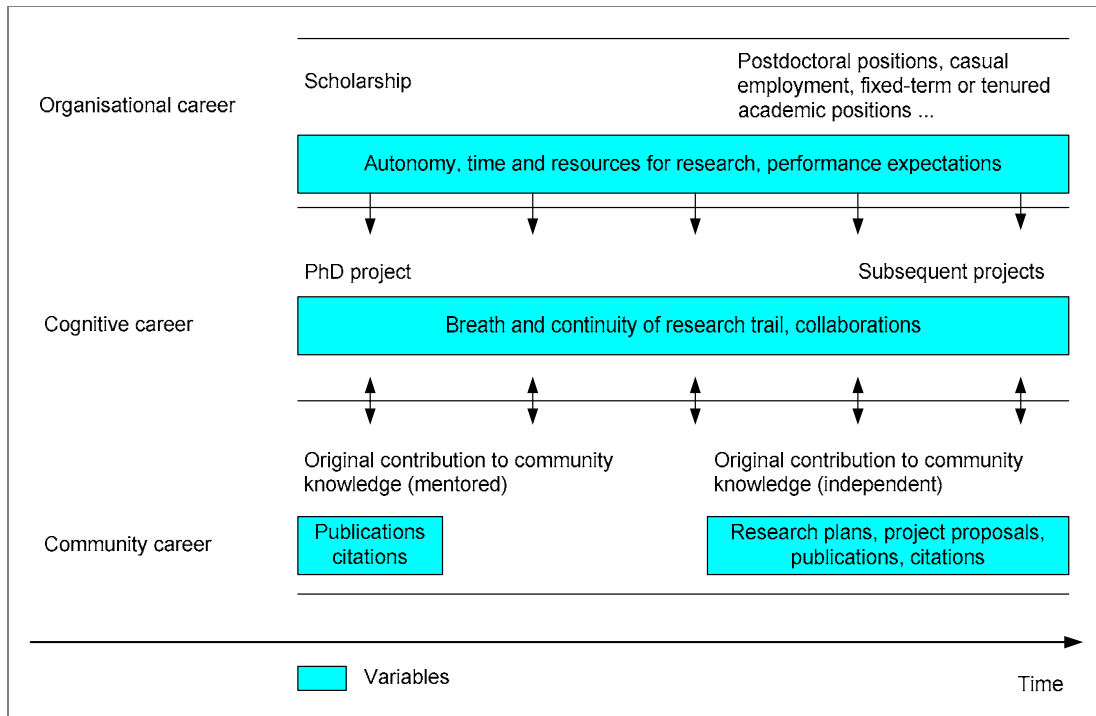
Organisational career

Scholarship

Postdoctoral positions, casual employment, fixed-term or tenured academic positions ...

Autonomy, time and resources for research, performance expectations

Cognitive career

PhD project

Subsequent projects

Breath and continuity of research trail, collaborations

Community career

Original contribution to community knowledge (mentored)

Original contribution to community knowledge (independent)

Publications citations

Research plans, project proposals, publications, citations

Variables

Time